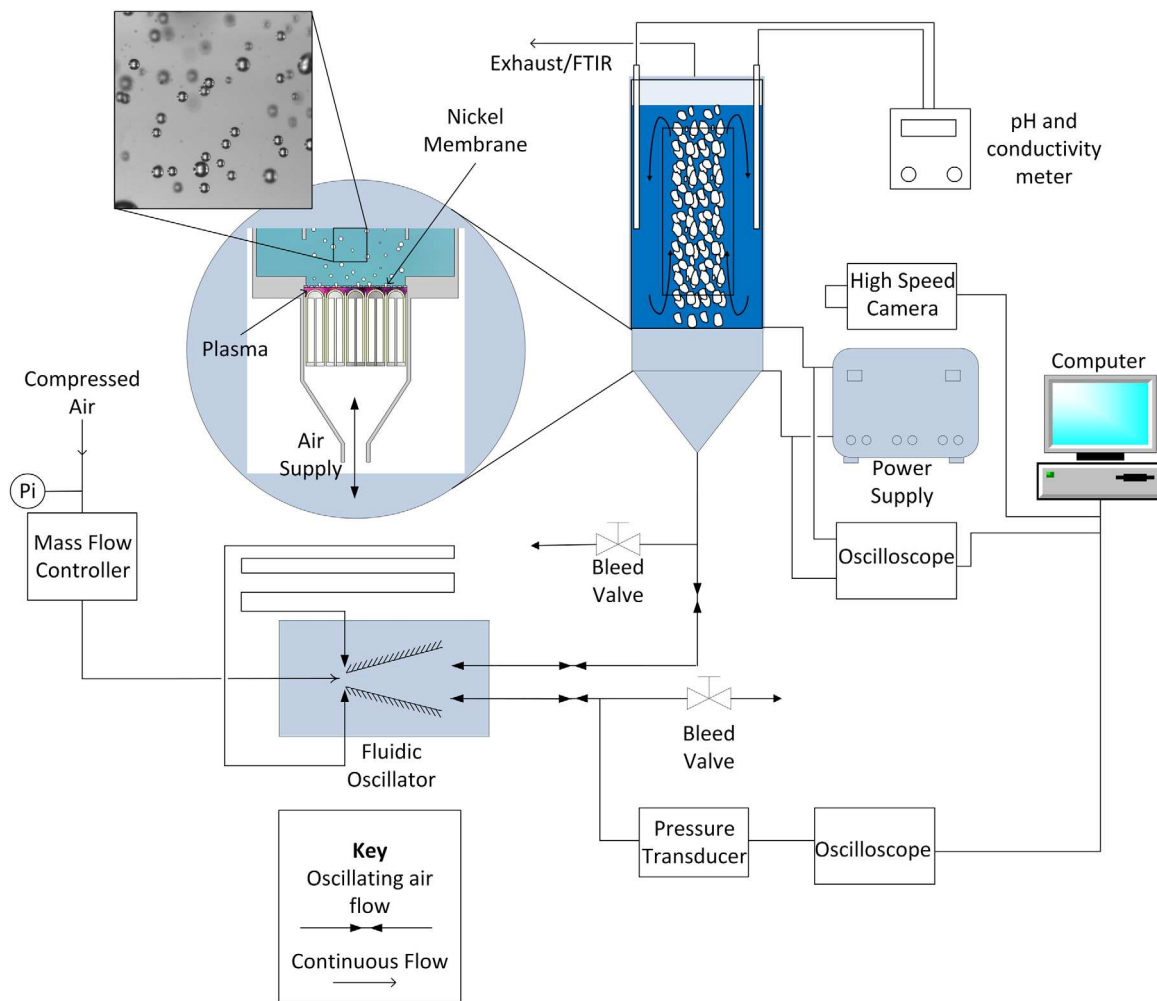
Exhaust/FTIR

Nickel Membrane

pH and conductivity meter

Plasma

High Speed Camera

Computer

Compressed Air

Air Supply

Power Supply

Pi

Mass Flow Controller

Bleed Valve

Oscilloscope

Fluidic Oscillator

Bleed Valve

Pressure Transducer

Oscilloscope

Key
Oscillating air flow

Continuous Flow